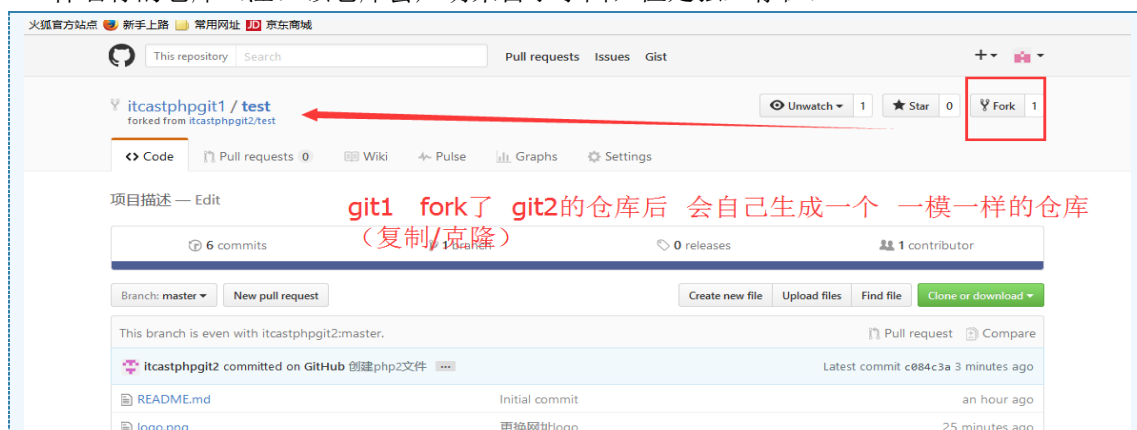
火狐官方站点 新手上路 常用网址 京东商城

This repository Search Pull requests Issues Gist

itcastphpgit1 / test
forked from itcastphpgit2/test

Unwatch 1 Star 0 Fork 1

Code Pull requests 0 Wiki Pulse Graphs Settings

项目描述 — Edit

git1 fork了 git2的仓库后 会自己生成一个 一模一样的仓库（复制/克隆）

6 commits 1 branch 0 releases 1 contributor

Branch: master New pull request Create new file Upload files Find file Clone or download

This branch is even with itcastphpgit2:master. Pull request Compare

itcastphpgit2 committed on GitHub 创建php2文件 ... Latest commit c084c3a 3 minutes ago

README.md Initial commit an hour ago

logo.png 更换网址logo 25 minutes ago